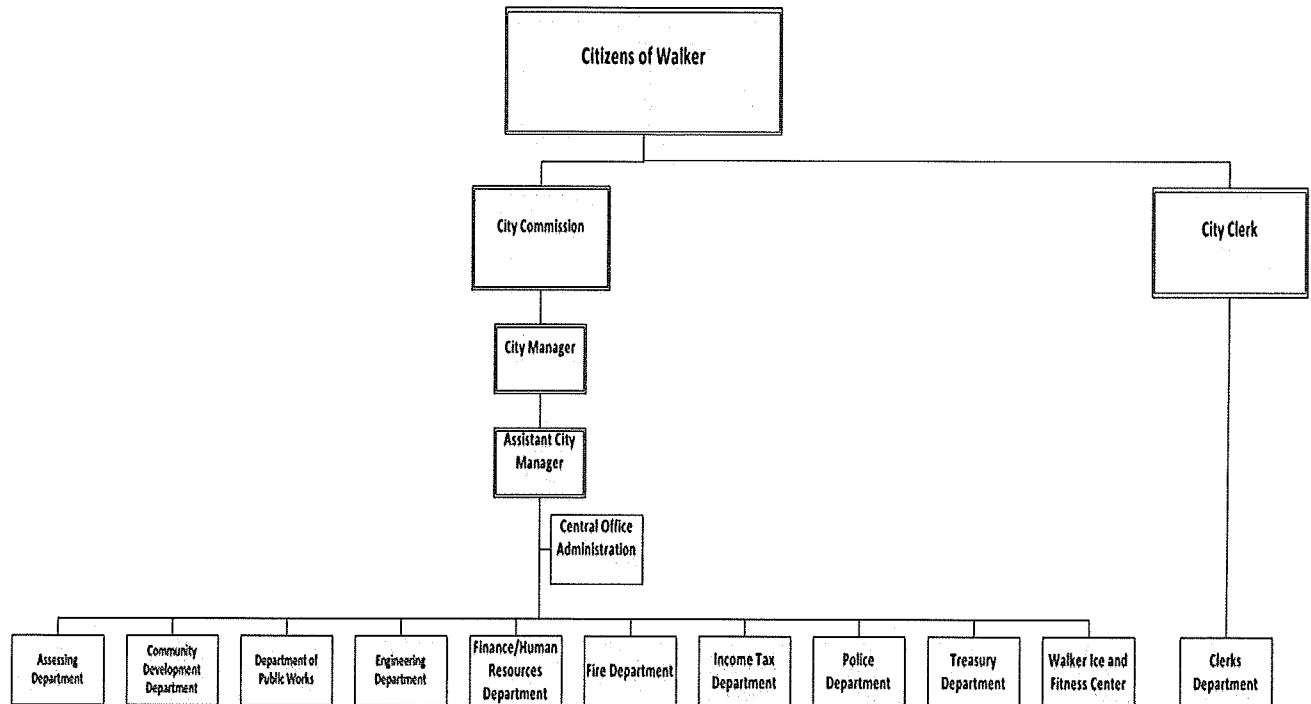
Citizens of Walker

City Commission

City Clerk

City Manager

Assistant City Manager

Central Office Administration

Assessing Department

Community Development Department

Department of Public Works

Engineering Department

Finance/Human Resources Department

Fire Department

Income Tax Department

Police Department

Treasury Department

Walker Ice and Fitness Center

Clerks Department